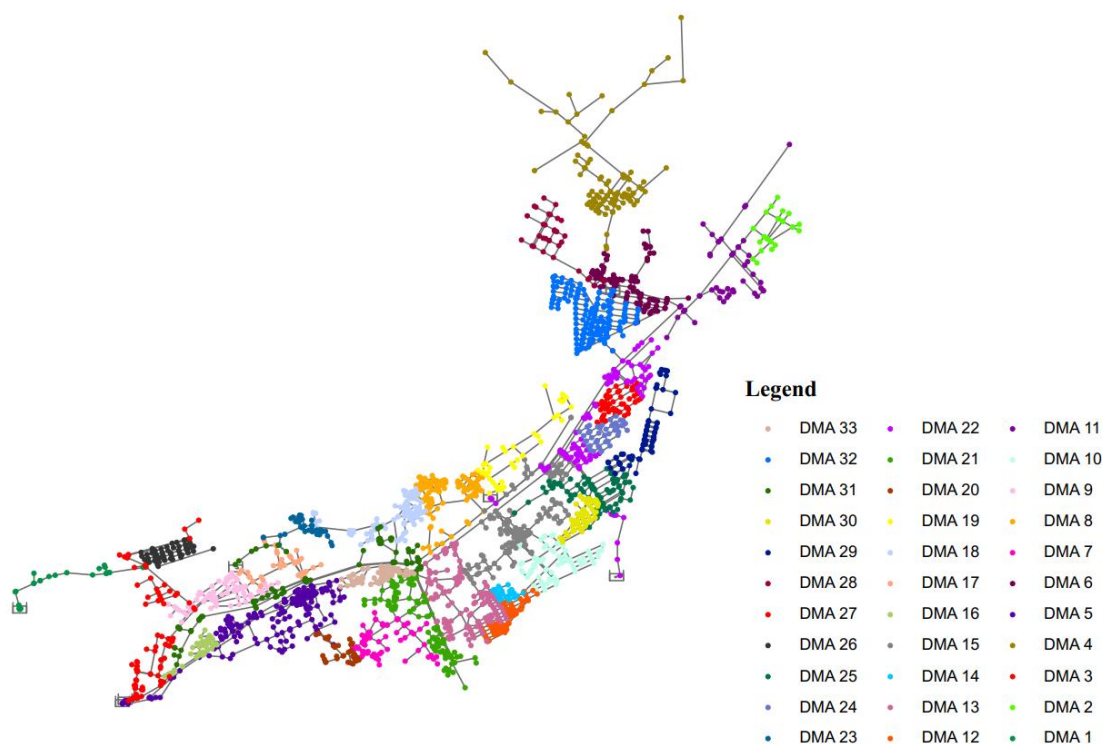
Legend

DMA 33
DMA 32
DMA 31
DMA 30
DMA 29
DMA 28
DMA 27
DMA 26
DMA 25
DMA 24
DMA 23

DMA 22
DMA 21
DMA 20
DMA 19
DMA 18
DMA 17
DMA 16
DMA 15
DMA 14
DMA 13
DMA 12

DMA 11
DMA 10
DMA 9
DMA 8
DMA 7
DMA 6
DMA 5
DMA 4
DMA 3
DMA 2
DMA 1